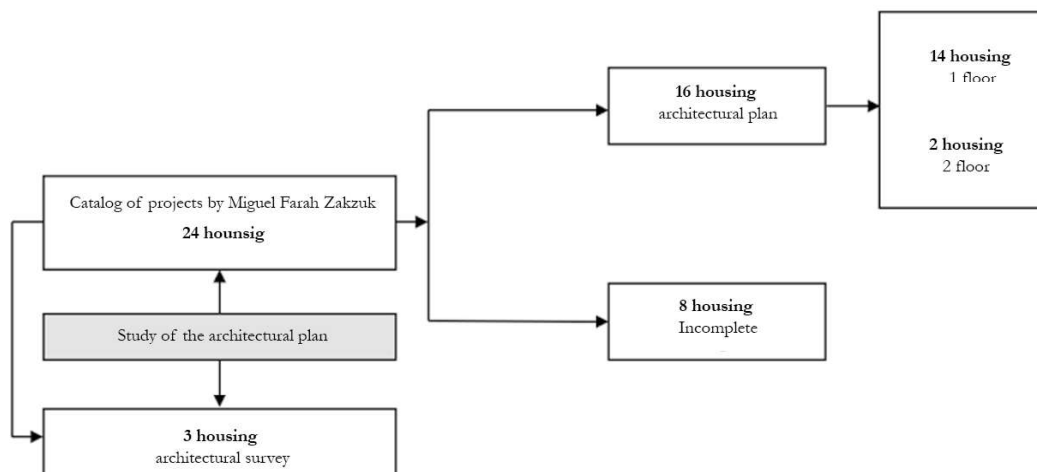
Catalog of projects by Miguel Farah Zakzuk
24 hounsig

Study of the architectural plan

3 housing
architectural survey

16 housing
architectural plan

8 housing
Incomplete

14 housing
1 floor

2 housing
2 floor